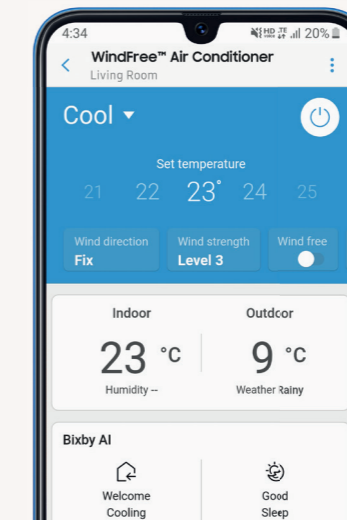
4:34
20%
WindFree™ Air Conditioner
Living Room
Cool
Set temperature
21 22 23° 24 25
Wind direction
Fix
Wind strength
Level 3
Wind free
Indoor
23 °C
Humidity --
Outdoor
9 °C
Weather Rainy
Bixby AI
Welcome Cooling
Good Sleep